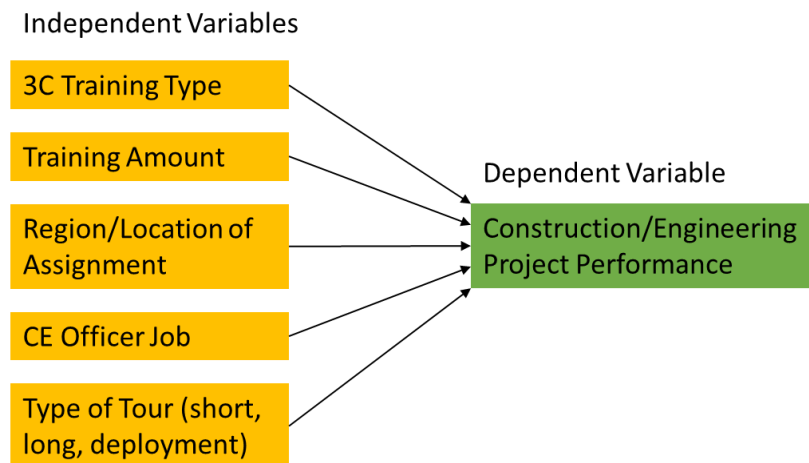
Independent Variables

3C Training Type

Training Amount

Region/Location of Assignment

CE Officer Job

Type of Tour (short, long, deployment)

Dependent Variable

Construction/Engineering Project Performance